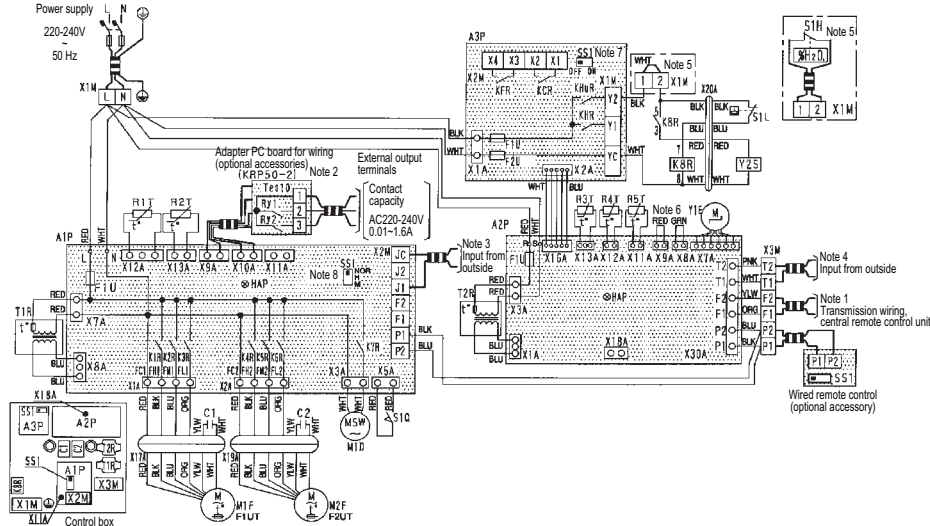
Power supply
220-240V
~
50 Hz
L N ⏚
X1M
L N ⏚

A3P
X4 X3 X2 X1
X2M
KFR KCR
SS1 Note 7
OFF ON
X1M
KHuR
Y2
Y1
YC
KHR
BLK
WHT
F1U
F2U
X1A
X2A
WHT
BLU

Note 5
WHT
1 2 X1M
BLK
X20A
5
K8R
3
BLK
BLU
BLK
BLU
S1L
7
RED
K8R
RED
8
WHT
WHT
Y25

S1H Note 5
1 2 X1M

Adapter PC board for wiring (optional accessories)
(KRP50-2)
Note 2
External output terminals
Tes10
Ry1
Ry2
1
2
3
Contact capacity
AC220-240V
0.01~1.6A
R1T
R2T
A1P
RED
WHT
N
X12A
X13A
X9A
X10A
X11A
X2M
JC
J2
J1
F2
F1
P1
P2
Note 3
Input from outside
Note 8
SS1
NOR
EM
⊗HAP
F1U
T1R
RED
RED
X7A
BLU
BLU
X8A
BLU
K1R K2R K3R
FC1 FH1 FM1 FL1
X1A
K4R K5R K6R
FC2 FH2 FM2 FL2
X2A
K7R
X3A
X5A
BLK
BLU
RED BLK BLU ORG
RED BLK BLU ORG
WHT RED
WHT RED
C1
YLW
C2
YLW
X17A
RED BLK BLU ORG YLW WHT
X19A
RED BLK BLU ORG YLW WHT
M
M1F
F1UT
M
M2F
F2UT
MSW
M1D
S1Q

A2P
RED
BLK
F1U
X16A
R3T
R4T
R5T
Note 6
RED GRN
Y1E
M
X13A X12A X11A X9A X8A X7A
⊗HAP
T2R
RED
RED
X3A
BLU
BLU
X1A
X18A
X30A
X3M
PNK
WHT
YLW
ORG
BLK
T2
T1
F2
F1
P2
P1
Note 4
Input from outside
Note 1
Transmission wiring, central remote control unit
P1 P2
SS1
Wired remote control (optional accessory)

X18A
SS1
A3P
A2P
T2R
T1R
SS1
A1P
K8R
X1M
X2M
X3M
X11A
Control box